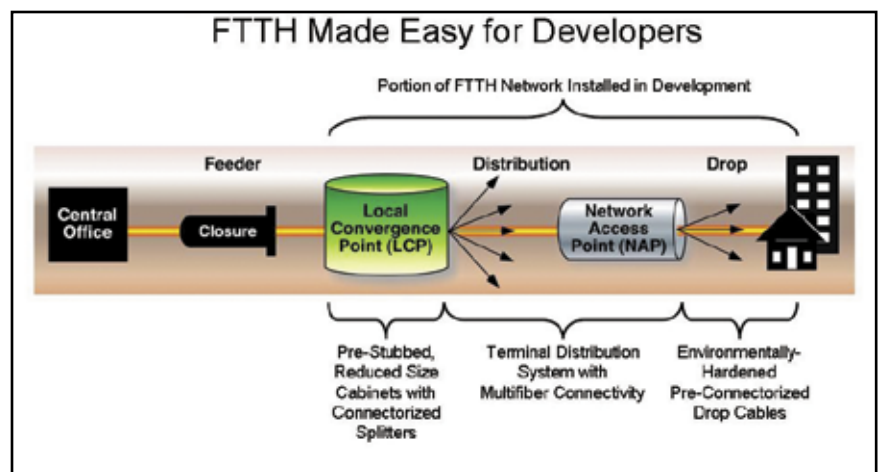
FTTH Made Easy for Developers

Portion of FTTH Network Installed in Development

Feeder

Distribution

Drop

Central Office

Closure

Local Convergence Point (LCP)

Network Access Point (NAP)

Pre-Stubbed, Reduced Size Cabinets with Connectorized Splitters

Terminal Distribution System with Multifiber Connectivity

Environmentally-Hardened Pre-Connectorized Drop Cables